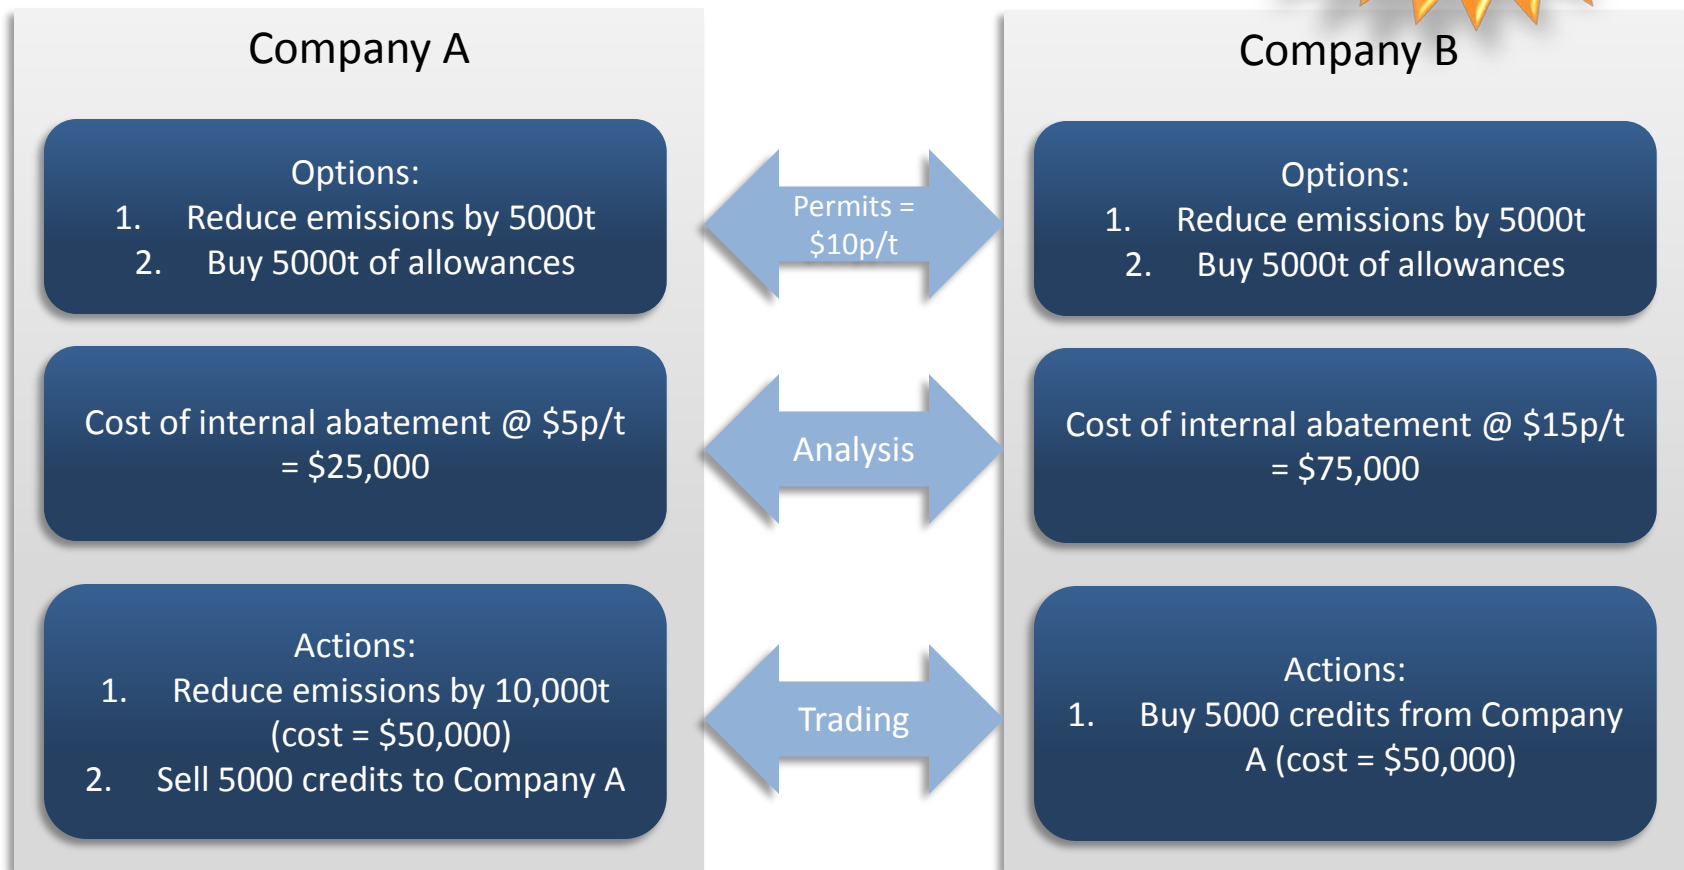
Company A

Options:
1. Reduce emissions by 5000t
2. Buy 5000t of allowances

Cost of internal abatement @ \$5p/t = \$25,000

Actions:
1. Reduce emissions by 10,000t (cost = \$50,000)
2. Sell 5000 credits to Company A

Permits = \$10p/t

Analysis

Trading

Company B

Options:
1. Reduce emissions by 5000t
2. Buy 5000t of allowances

Cost of internal abatement @ \$15p/t = \$75,000

Actions:
1. Buy 5000 credits from Company A (cost = \$50,000)